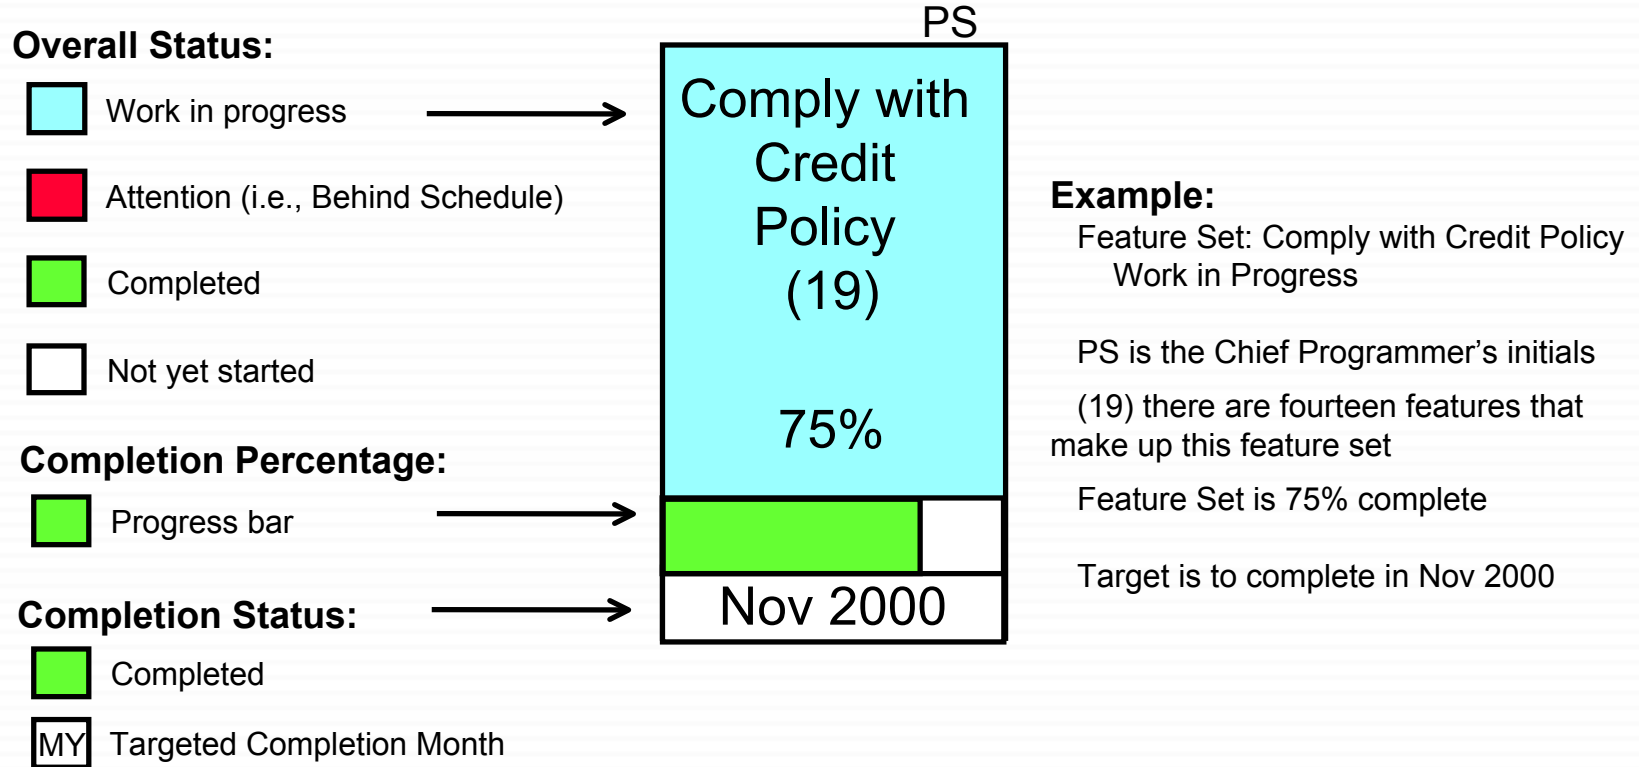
Overall Status:

Work in progress

Attention (i.e., Behind Schedule)

Completed

Not yet started

Completion Percentage:

Progress bar

Completion Status:

Completed

MY Targeted Completion Month

PS

Comply with Credit Policy (19)

75%

Nov 2000

Example:

Feature Set: Comply with Credit Policy
Work in Progress

PS is the Chief Programmer’s initials

(19) there are fourteen features that make up this feature set

Feature Set is 75% complete

Target is to complete in Nov 2000